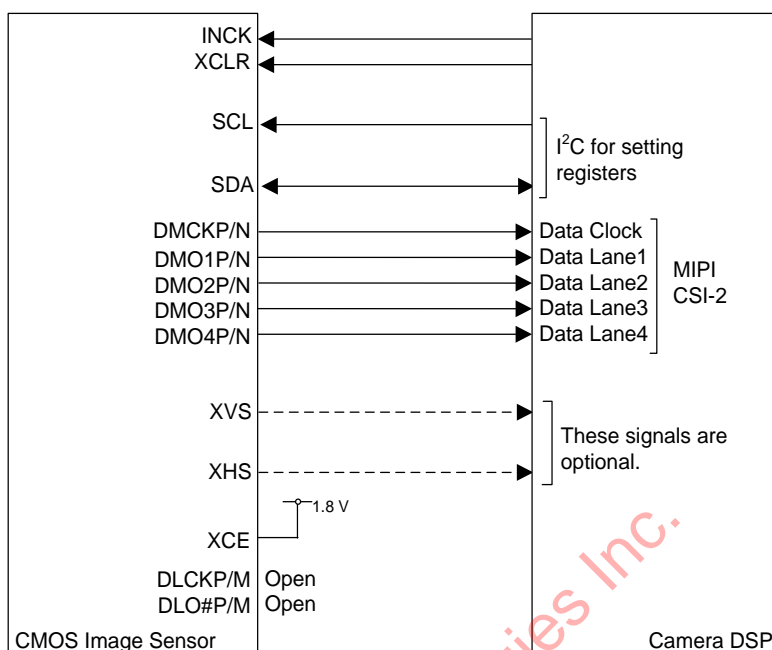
INCK
XCLR

SCL

SDA

$I^2C$ for setting registers

DMCKP/N
DMO1P/N
DMO2P/N
DMO3P/N
DMO4P/N

Data Clock
Data Lane1
Data Lane2
Data Lane3
Data Lane4

MIPI CSI-2

XVS

XHS

These signals are optional.

1.8 V

XCE

DLCKP/M Open
DLO#P/M Open

CMOS Image Sensor

Camera DSP

ies Inc.